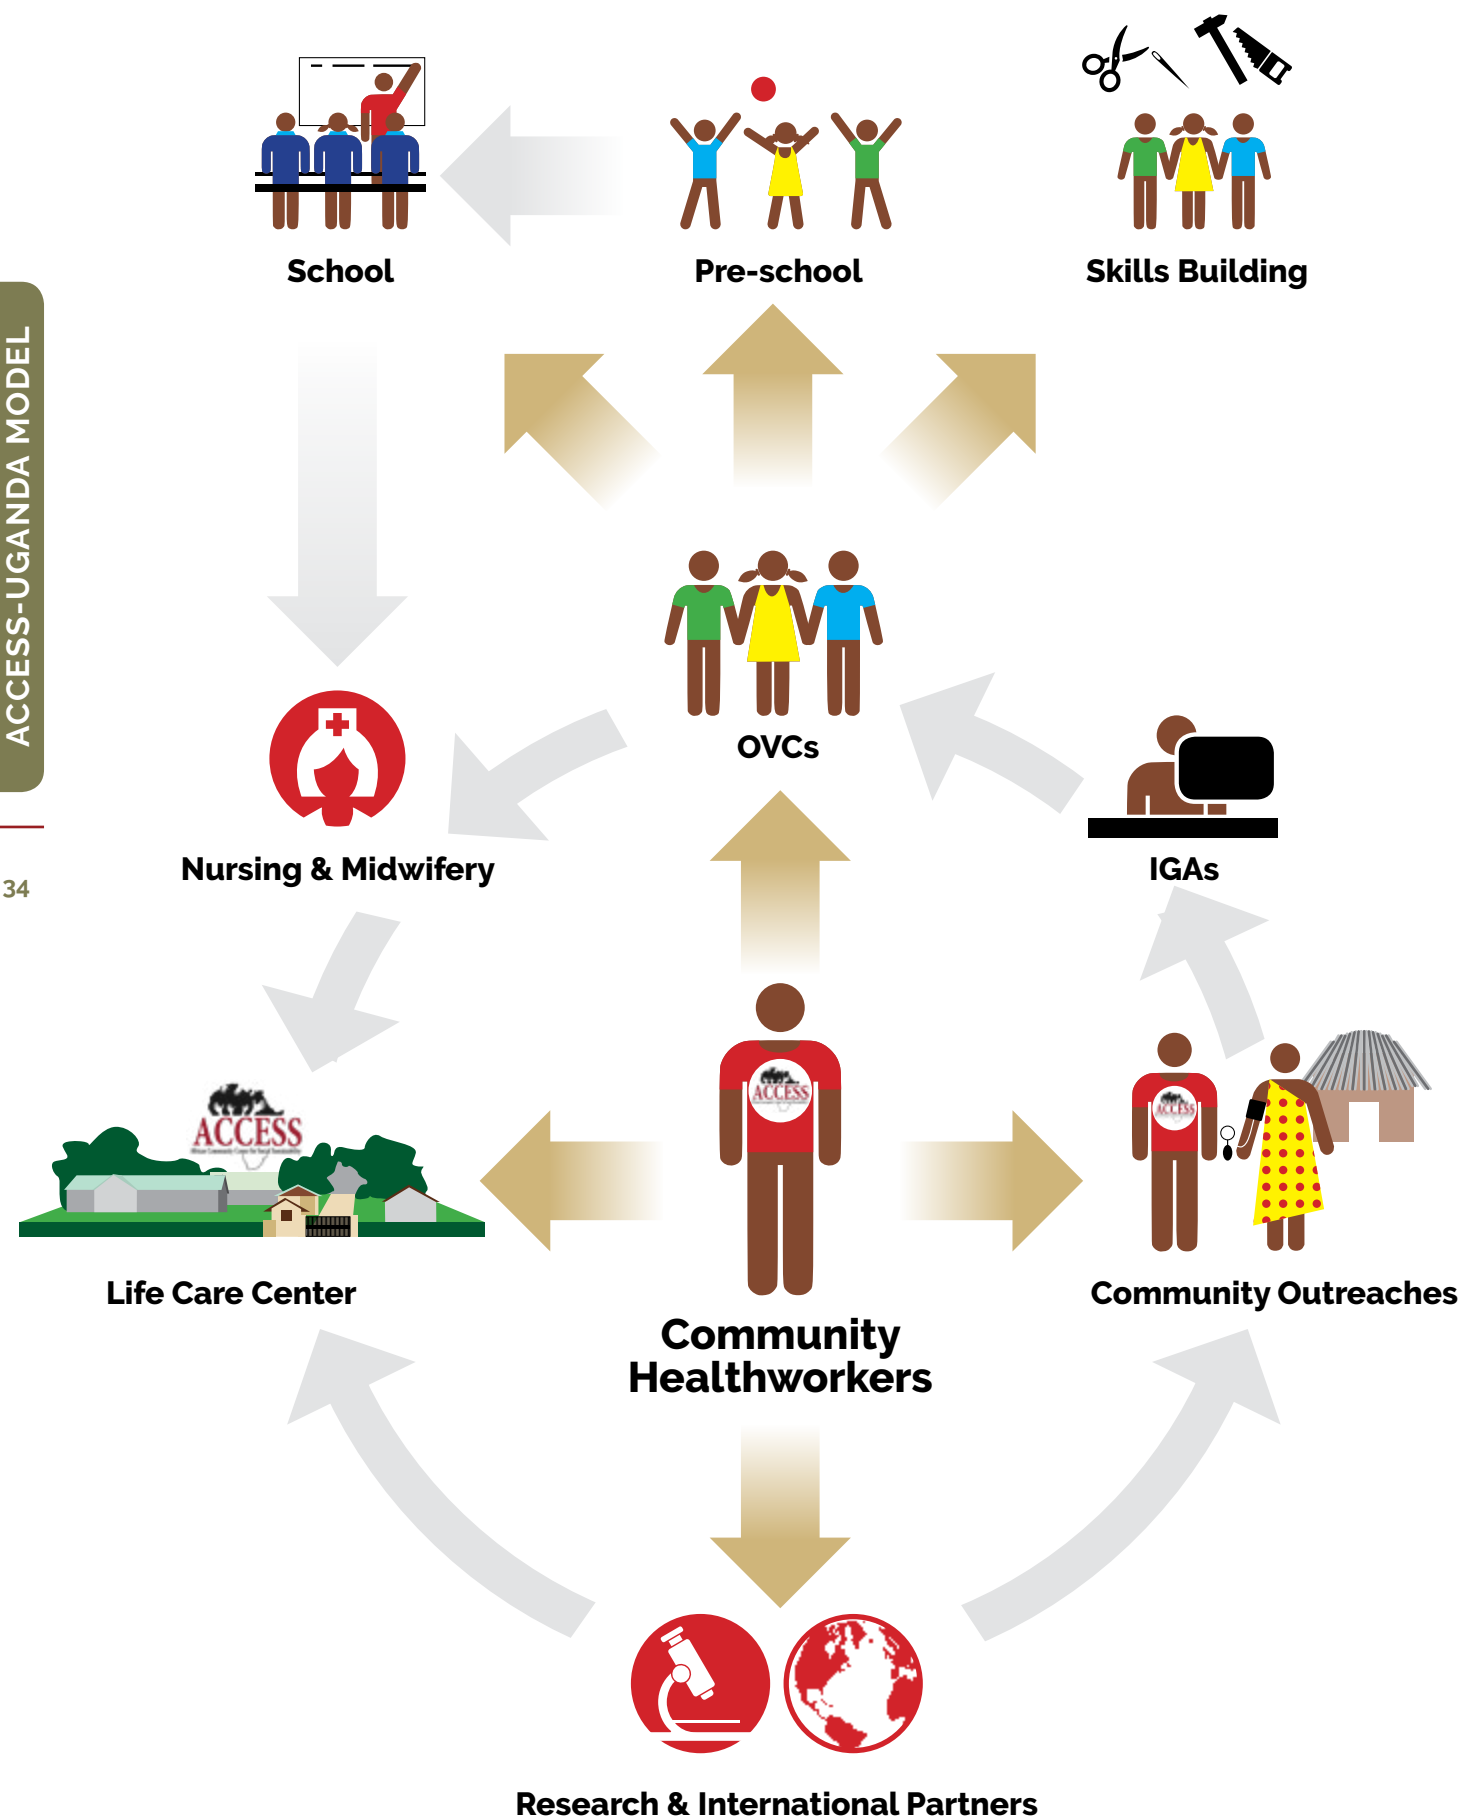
ACCESS-UGANDA MODEL

34

School

Pre-school

Skills Building

OVCs

Nursing & Midwifery

IGAs

ACCESS

Life Care Center

ACCESS

Community Healthworkers

ACCESS

Community Outreaches

Research & International Partners